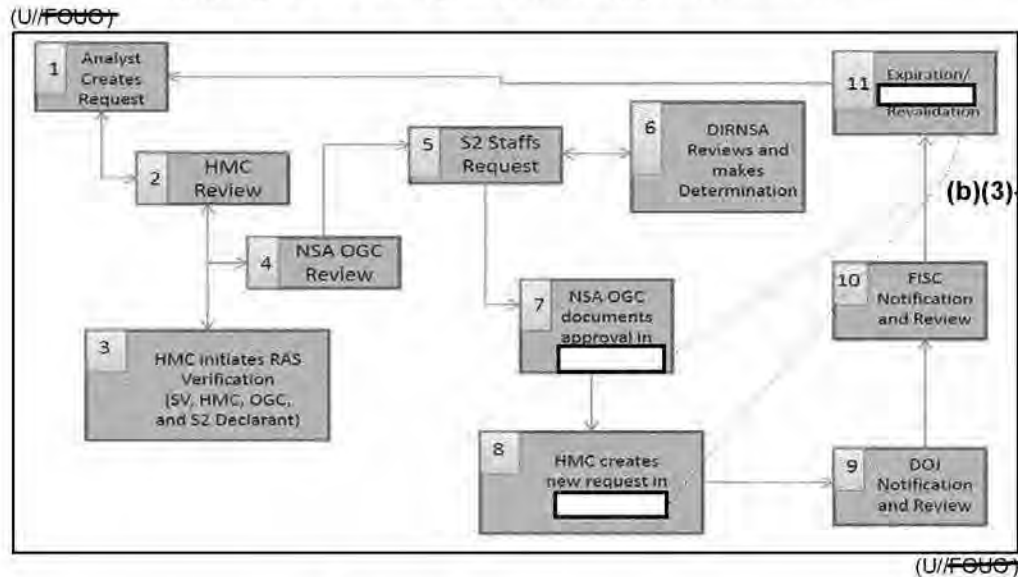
(U//FOUO)

1 Analyst Creates Request

2 HMC Review

3 HMC initiates RAS Verification (SV, HMC, OGC, and S2 Declarant)

4 NSA OGC Review

5 S2 Staffs Request

6 DIRNSA Reviews and makes Determination

7 NSA OGC documents approval in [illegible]

8 HMC creates new request in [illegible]

9 DOJ Notification and Review

10 FISC Notification and Review

11 Expiration/ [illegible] Revalidation

(b)(3)

(U//FOUO)